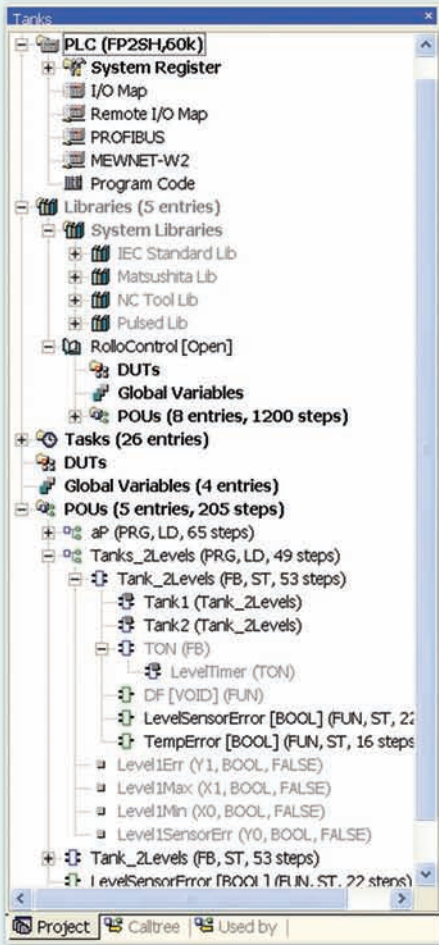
Tanks

PLC (FP2SH,60k)
System Register
I/O Map
Remote I/O Map
PROFIBUS
MEWNET-W2
Program Code
Libraries (5 entries)
System Libraries
IEC Standard Lib
Matsushita Lib
NC Tool Lib
Pulsed Lib
RolloControl [Open]
DUTs
Global Variables
POUs (8 entries, 1200 steps)
Tasks (26 entries)
DUTs
Global Variables (4 entries)
POUs (5 entries, 205 steps)
aP (PRG, LD, 65 steps)
Tanks_2Levels (PRG, LD, 49 steps)
Tank_2Levels (FB, ST, 53 steps)
Tank1 (Tank_2Levels)
Tank2 (Tank_2Levels)
TON (FB)
LevelTimer (TON)
DF [VOID] (FUN)
LevelSensorError [BOOL] (FUN, ST, 2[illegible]
TempError [BOOL] (FUN, ST, 16 steps
Level1Err (Y1, BOOL, FALSE)
Level1Max (X1, BOOL, FALSE)
Level1Min (X0, BOOL, FALSE)
Level1SensorErr (Y0, BOOL, FALSE)
Tank_2Levels (FB, ST, 53 steps)
LevelSensorError [BOOL] (FUN, ST, 22 steps)

Project | Calltree | Used by